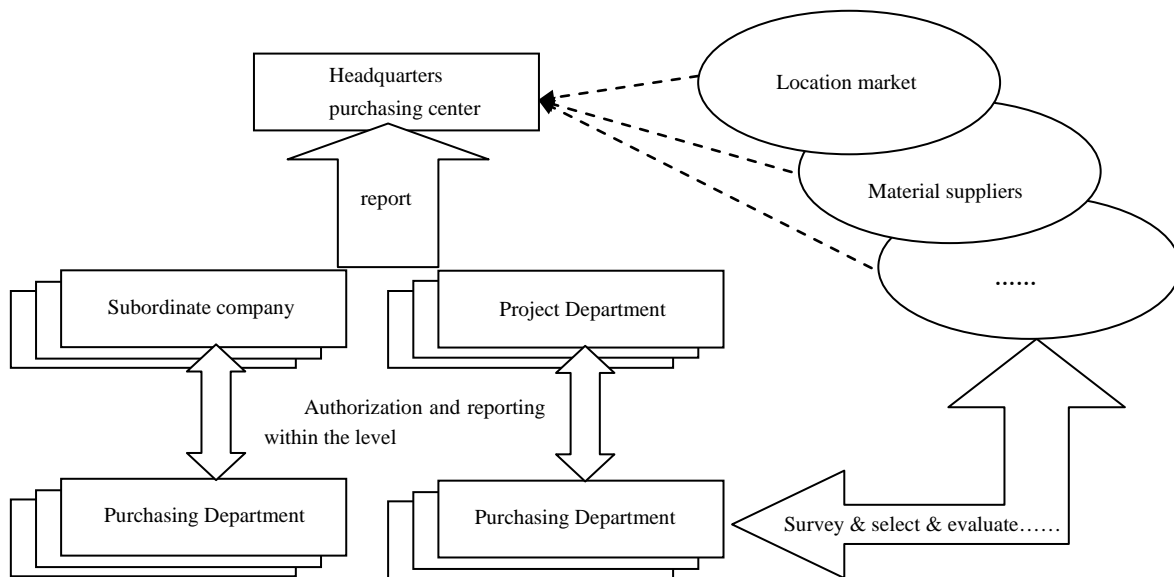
Headquarters purchasing center

Location market

Material suppliers

......

report

Subordinate company

Project Department

Authorization and reporting within the level

Purchasing Department

Purchasing Department

Survey & select & evaluate……